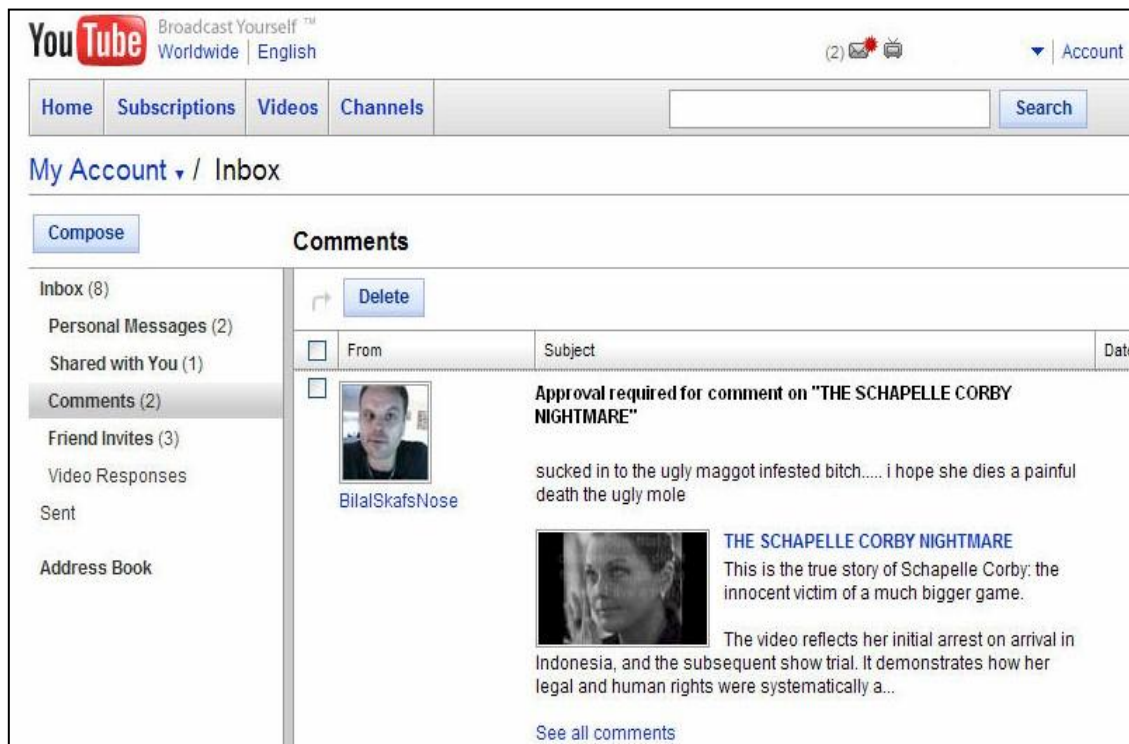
YouTube Broadcast Yourself ™
Worldwide | English

(2)

Account

Home Subscriptions Videos Channels

Search

My Account / Inbox

Compose

Comments

Inbox (8)
Personal Messages (2)
Shared with You (1)
Comments (2)
Friend Invites (3)
Video Responses
Sent

Address Book

Delete

| | From | Subject | Dat |
|---|---|---|---|
| | BilalSkafsNose | Approval required for comment on "THE SCHAPELLE CORBY NIGHTMARE" sucked in to the ugly maggot infested bitch..... i hope she dies a painful death the ugly mole | |

THE SCHAPELLE CORBY NIGHTMARE
This is the true story of Schapelle Corby: the innocent victim of a much bigger game.

The video reflects her initial arrest on arrival in Indonesia, and the subsequent show trial. It demonstrates how her legal and human rights were systematically a...

See all comments